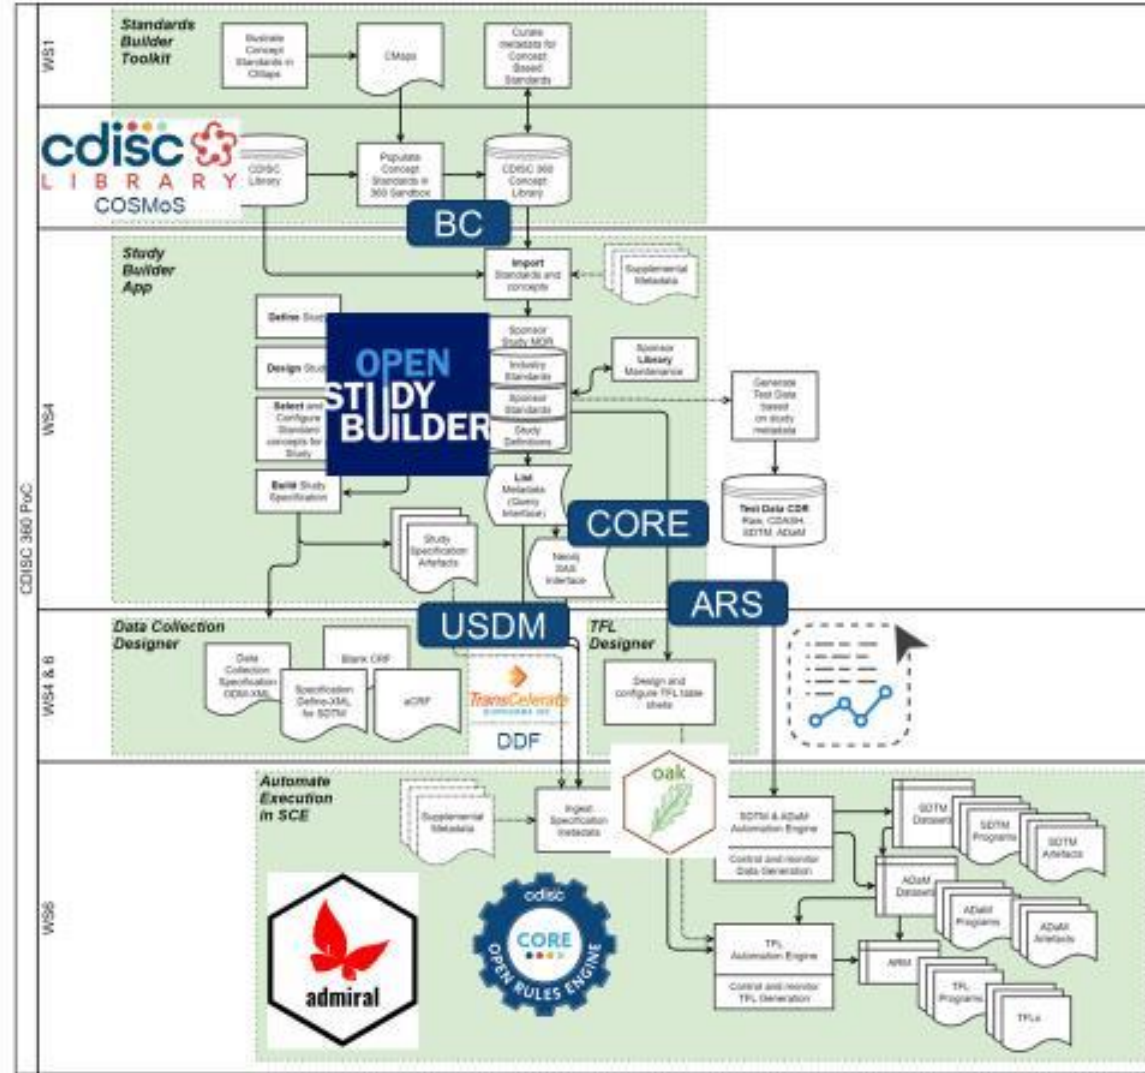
CDISC 360 PoC

WS1

Standards Builder Toolkit

Illustrate Concept Standards in CMaps

CMaps

Curate metadata for Concept Based Standards

cdisc LIBRARY COSMoS

CDISC Library

Populate Concept Standards in 360 Sandbox

CDISC 360 Concept Library

BC

WS4

Study Builder App

Import Standards and concepts

Supplemental Metadata

Define Study

Design Study

Select and Configure Standard concepts for Study

Build Study Specification

OPEN STUDY BUILDER

Sponsor Study MDR

Industry Standards

Sponsor Standards

Study Definitions

Sponsor Library Maintenance

Generate Test Data based on study metadata

Test Data CDR Raw, CDASH, SDTM, ADaM

List Metadata (Query Interface)

CORE

Neo4j SAS Interface

Study Specification Artefacts

ARS

USDM

WS4 & 6

Data Collection Designer

Data Collection Specification ODM-XML

Blank CRF

Specification Define-XML for SDTM

aCRF

TransCelerate

DDF

TFL Designer

Design and configure TFL table shells

WS6

Automate Execution in SCE

Supplemental Metadata

Ingest Specification metadata

oak

SDTM & ADaM Automation Engine

Control and monitor Data Generation

SDTM Datasets

SDTM Programs

SDTM Artefacts

ADaM Datasets

ADaM Programs

ADaM Artefacts

TFL Automation Engine

Control and monitor TFL Generation

ARM

TFL Programs

TFLs

admiral

cdisc CORE OPEN RULES ENGINE